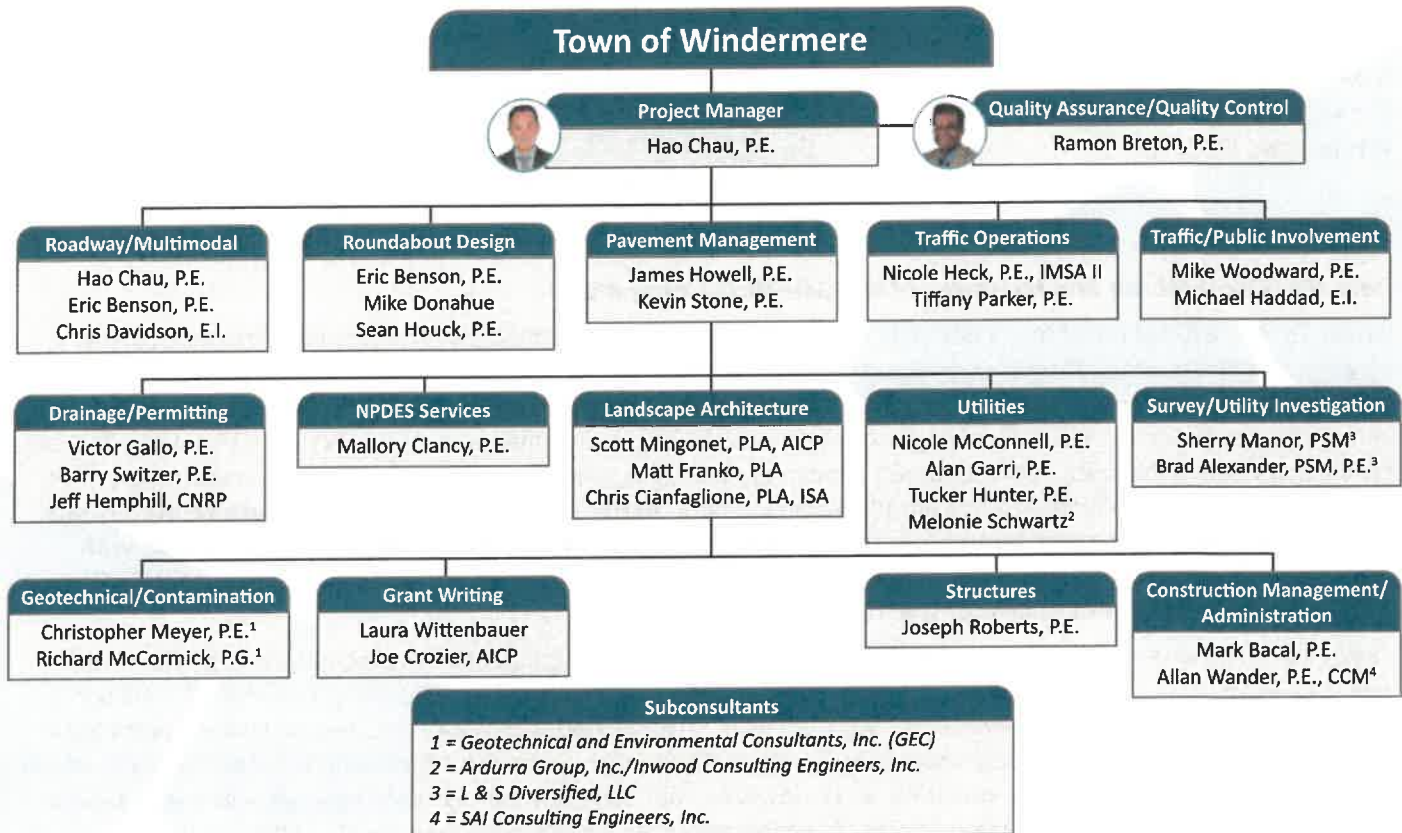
Town of Windermere

Project Manager
Hao Chau, P.E.

Quality Assurance/Quality Control
Ramon Breton, P.E.

Roadway/Multimodal
Hao Chau, P.E.
Eric Benson, P.E.
Chris Davidson, E.I.

Roundabout Design
Eric Benson, P.E.
Mike Donahue
Sean Houck, P.E.

Pavement Management
James Howell, P.E.
Kevin Stone, P.E.

Traffic Operations
Nicole Heck, P.E., IMSA II
Tiffany Parker, P.E.

Traffic/Public Involvement
Mike Woodward, P.E.
Michael Haddad, E.I.

Drainage/Permitting
Victor Gallo, P.E.
Barry Switzer, P.E.
Jeff Hemphill, CNRP

NPDES Services
Mallory Clancy, P.E.

Landscape Architecture
Scott Mingonet, PLA, AICP
Matt Franko, PLA
Chris Cianfaglione, PLA, ISA

Utilities
Nicole McConnell, P.E.
Alan Garri, P.E.
Tucker Hunter, P.E.
Melonie Schwartz$^2$

Survey/Utility Investigation
Sherry Manor, PSM$^3$
Brad Alexander, PSM, P.E.$^3$

Geotechnical/Contamination
Christopher Meyer, P.E.$^1$
Richard McCormick, P.G.$^1$

Grant Writing
Laura Wittenbauer
Joe Crozier, AICP

Structures
Joseph Roberts, P.E.

Construction Management/Administration
Mark Bacal, P.E.
Allan Wander, P.E., CCM$^4$

Subconsultants
1 = Geotechnical and Environmental Consultants, Inc. (GEC)
2 = Ardurra Group, Inc./Inwood Consulting Engineers, Inc.
3 = L & S Diversified, LLC
4 = SAI Consulting Engineers, Inc.